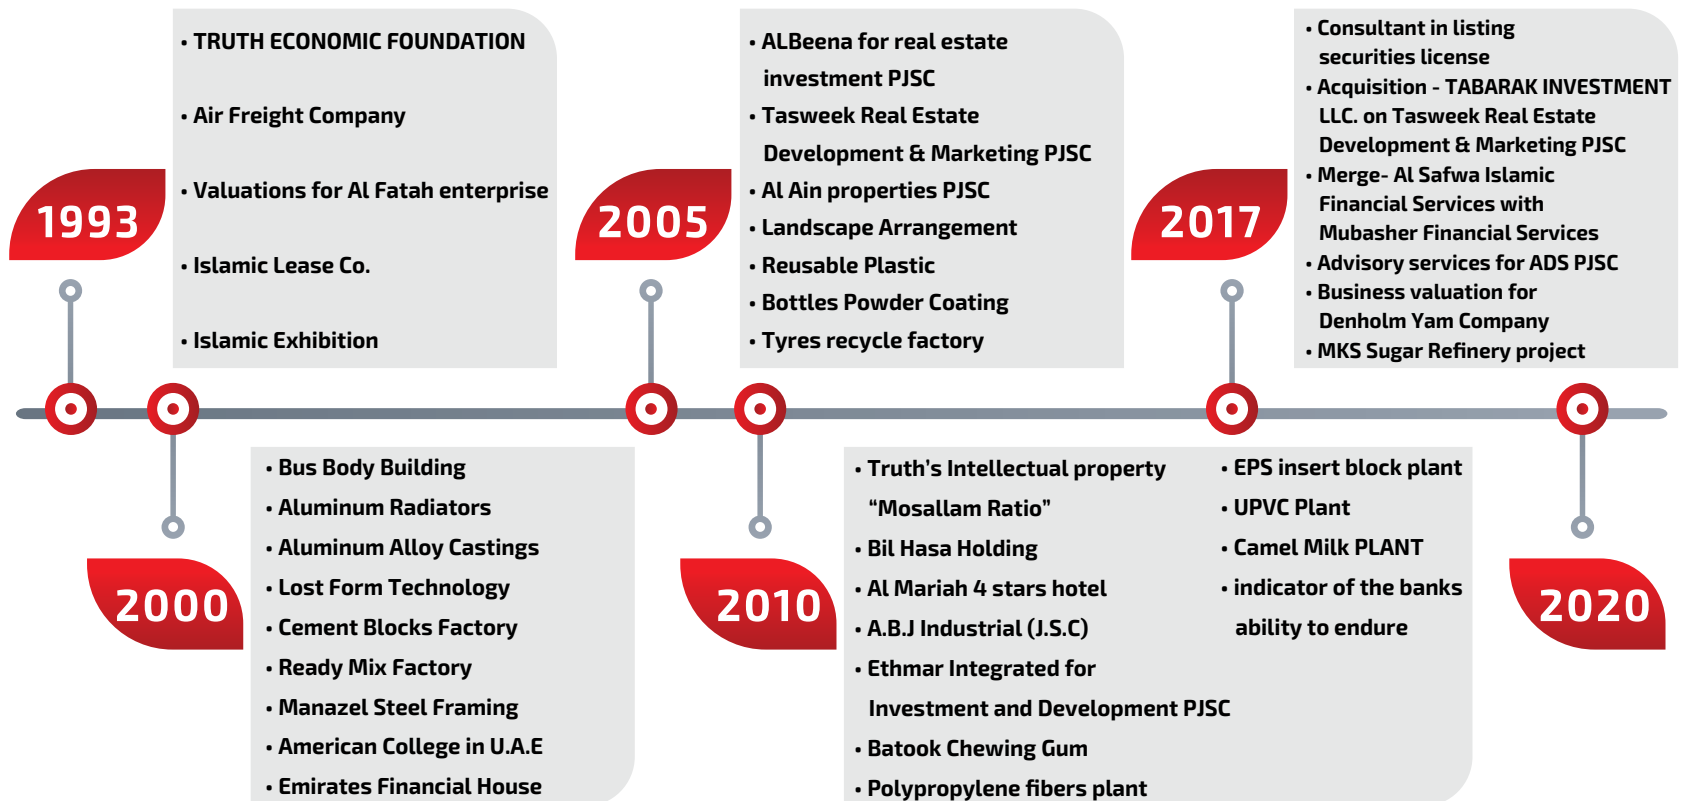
1993

• TRUTH ECONOMIC FOUNDATION
• Air Freight Company
• Valuations for Al Fatah enterprise
• Islamic Lease Co.
• Islamic Exhibition

2005

• ALBeena for real estate investment PJSC
• Tasweek Real Estate Development & Marketing PJSC
• Al Ain properties PJSC
• Landscape Arrangement
• Reusable Plastic
• Bottles Powder Coating
• Tyres recycle factory

2017

• Consultant in listing securities license
• Acquisition - TABARAK INVESTMENT LLC. on Tasweek Real Estate Development & Marketing PJSC
• Merge- Al Safwa Islamic Financial Services with Mubasher Financial Services
• Advisory services for ADS PJSC
• Business valuation for Denholm Yam Company
• MKS Sugar Refinery project

2000

• Bus Body Building
• Aluminum Radiators
• Aluminum Alloy Castings
• Lost Form Technology
• Cement Blocks Factory
• Ready Mix Factory
• Manazel Steel Framing
• American College in U.A.E
• Emirates Financial House

2010

• Truth's Intellectual property "Mosallam Ratio"
• Bil Hasa Holding
• Al Mariah 4 stars hotel
• A.B.J Industrial (J.S.C)
• Ethmar Integrated for Investment and Development PJSC
• Batook Chewing Gum
• Polypropylene fibers plant

• EPS insert block plant
• UPVC Plant
• Camel Milk PLANT
• indicator of the banks ability to endure

2020